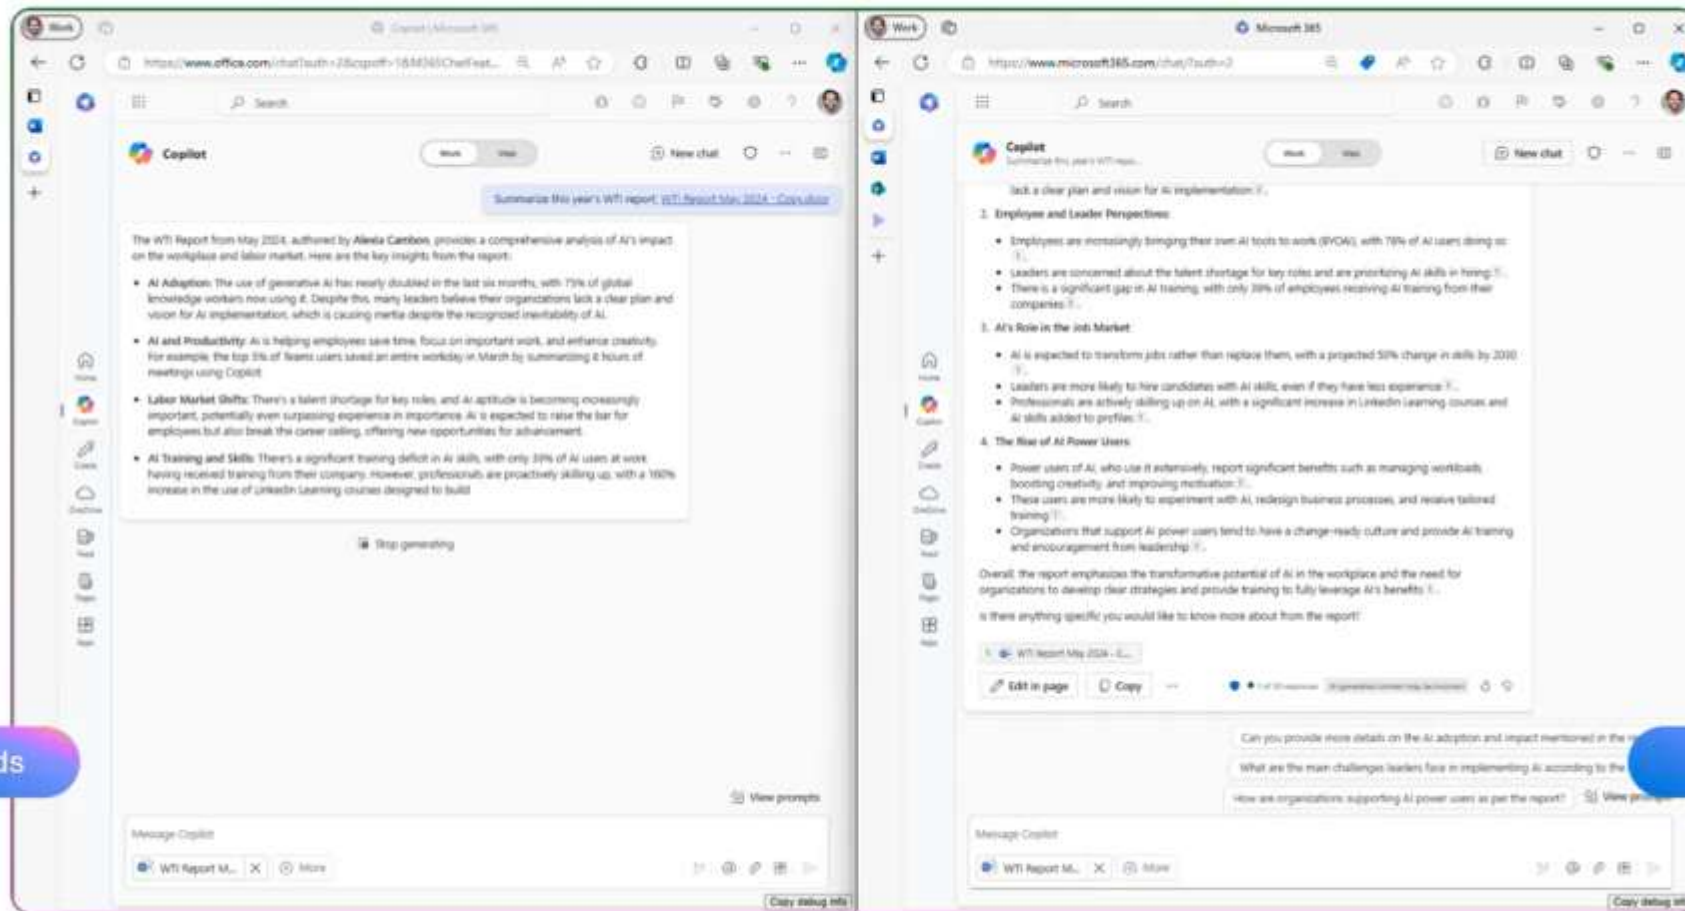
Work

https://www.office.com/chat?auth=2&cspoff=1&M365ChatFeat...

Search

Copilot

Work Web

New chat

Summarize this year's WTI report: WTI Report May 2024 - Copy.docx

The WTI Report from May 2024, authored by Alexia Cambon, provides a comprehensive analysis of AI's impact on the workplace and labor market. Here are the key insights from the report:

- **AI Adoption**: The use of generative AI has nearly doubled in the last six months, with 75% of global knowledge workers now using it. Despite this, many leaders believe their organizations lack a clear plan and vision for AI implementation, which is causing inertia despite the recognized inevitability of AI.
- **AI and Productivity**: AI is helping employees save time, focus on important work, and enhance creativity. For example, the top 5% of Teams users saved an entire workday in March by summarizing 8 hours of meetings using Copilot.
- **Labor Market Shifts**: There's a talent shortage for key roles, and AI aptitude is becoming increasingly important, potentially even surpassing experience in importance. AI is expected to raise the bar for employees but also break the career ceiling, offering new opportunities for advancement.
- **AI Training and Skills**: There's a significant training deficit in AI skills, with only 39% of AI users at work having received training from their company. However, professionals are proactively skilling up, with a 160% increase in the use of LinkedIn Learning courses designed to build

Stop generating

View prompts

Message Copilot

WTI Report M... More

Copy debug info

ds

Work

Microsoft 365

https://www.microsoft365.com/chat/?auth=2

Search

Copilot

Summarize this year's WTI repo...

Work Web

New chat

lack a clear plan and vision for AI implementation 1.

2. **Employee and Leader Perspectives**:
- Employees are increasingly bringing their own AI tools to work (BYOAI), with 78% of AI users doing so 1.
- Leaders are concerned about the talent shortage for key roles and are prioritizing AI skills in hiring 1.
- There is a significant gap in AI training, with only 39% of employees receiving AI training from their companies 1.

3. **AI's Role in the Job Market**:
- AI is expected to transform jobs rather than replace them, with a projected 50% change in skills by 2030 1.
- Leaders are more likely to hire candidates with AI skills, even if they have less experience 1.
- Professionals are actively skilling up on AI, with a significant increase in LinkedIn Learning courses and AI skills added to profiles 1.

4. **The Rise of AI Power Users**:
- Power users of AI, who use it extensively, report significant benefits such as managing workloads, boosting creativity, and improving motivation 1.
- These users are more likely to experiment with AI, redesign business processes, and receive tailored training 1.
- Organizations that support AI power users tend to have a change-ready culture and provide AI training and encouragement from leadership 1.

Overall, the report emphasizes the transformative potential of AI in the workplace and the need for organizations to develop clear strategies and provide training to fully leverage AI's benefits 1.

Is there anything specific you would like to know more about from the report?

1 WTI Report May 2024 - C...

Edit in page Copy

Can you provide more details on the AI adoption and impact mentioned in the

What are the main challenges leaders face in implementing AI according to the

How are organizations supporting AI power users as per the report?

View prompts

Message Copilot

WTI Report M... More

Copy debug info